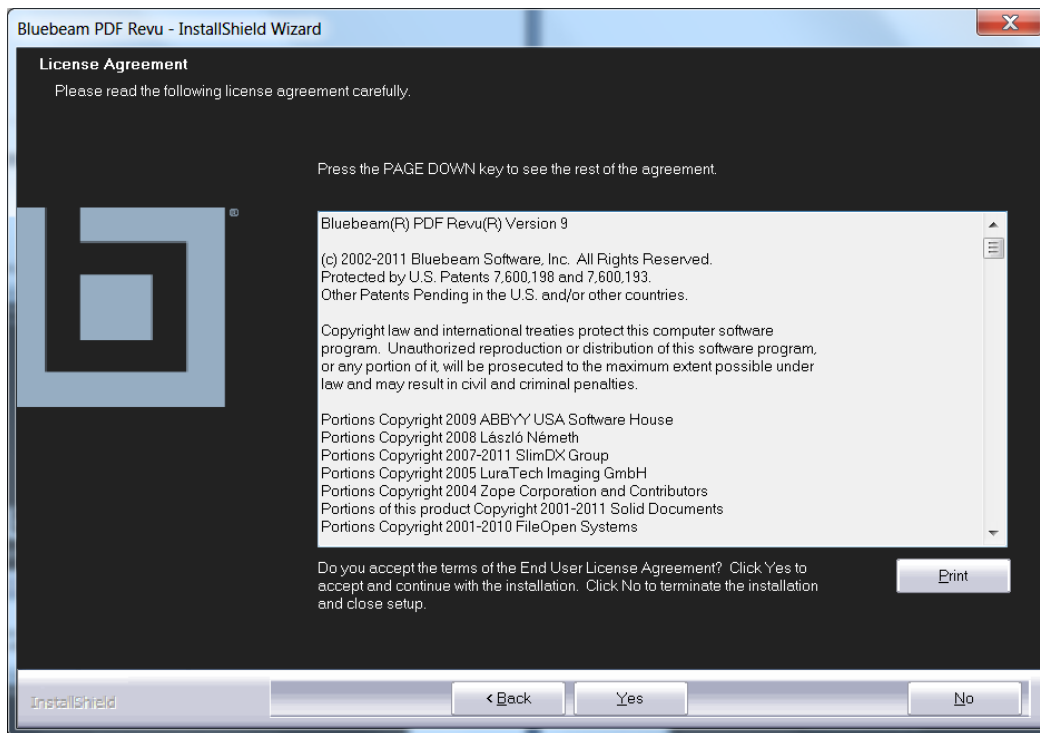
Bluebeam PDF Revu - InstallShield Wizard

License Agreement

Please read the following license agreement carefully.

Press the PAGE DOWN key to see the rest of the agreement.

Bluebeam(R) PDF Revu(R) Version 9

(c) 2002-2011 Bluebeam Software, Inc. All Rights Reserved.
Protected by U.S. Patents 7,600,198 and 7,600,193.
Other Patents Pending in the U.S. and/or other countries.

Copyright law and international treaties protect this computer software program. Unauthorized reproduction or distribution of this software program, or any portion of it, will be prosecuted to the maximum extent possible under law and may result in civil and criminal penalties.

Portions Copyright 2009 ABBYY USA Software House
Portions Copyright 2008 László Németh
Portions Copyright 2007-2011 SlimDX Group
Portions Copyright 2005 LuraTech Imaging GmbH
Portions Copyright 2004 Zope Corporation and Contributors
Portions of this product Copyright 2001-2011 Solid Documents
Portions Copyright 2001-2010 FileOpen Systems

Do you accept the terms of the End User License Agreement? Click Yes to accept and continue with the installation. Click No to terminate the installation and close setup.

Print

InstallShield

< Back

Yes

No